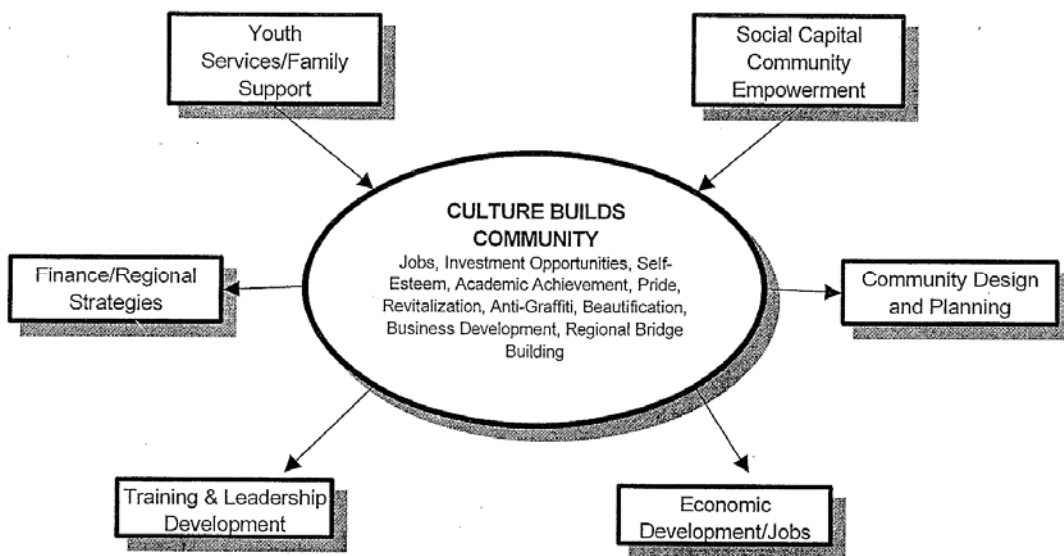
Youth Services/Family Support

Social Capital Community Empowerment

CULTURE BUILDS COMMUNITY

Jobs, Investment Opportunities, Self-Esteem, Academic Achievement, Pride, Revitalization, Anti-Graffiti, Beautification, Business Development, Regional Bridge Building

Finance/Regional Strategies

Community Design and Planning

Training & Leadership Development

Economic Development/Jobs